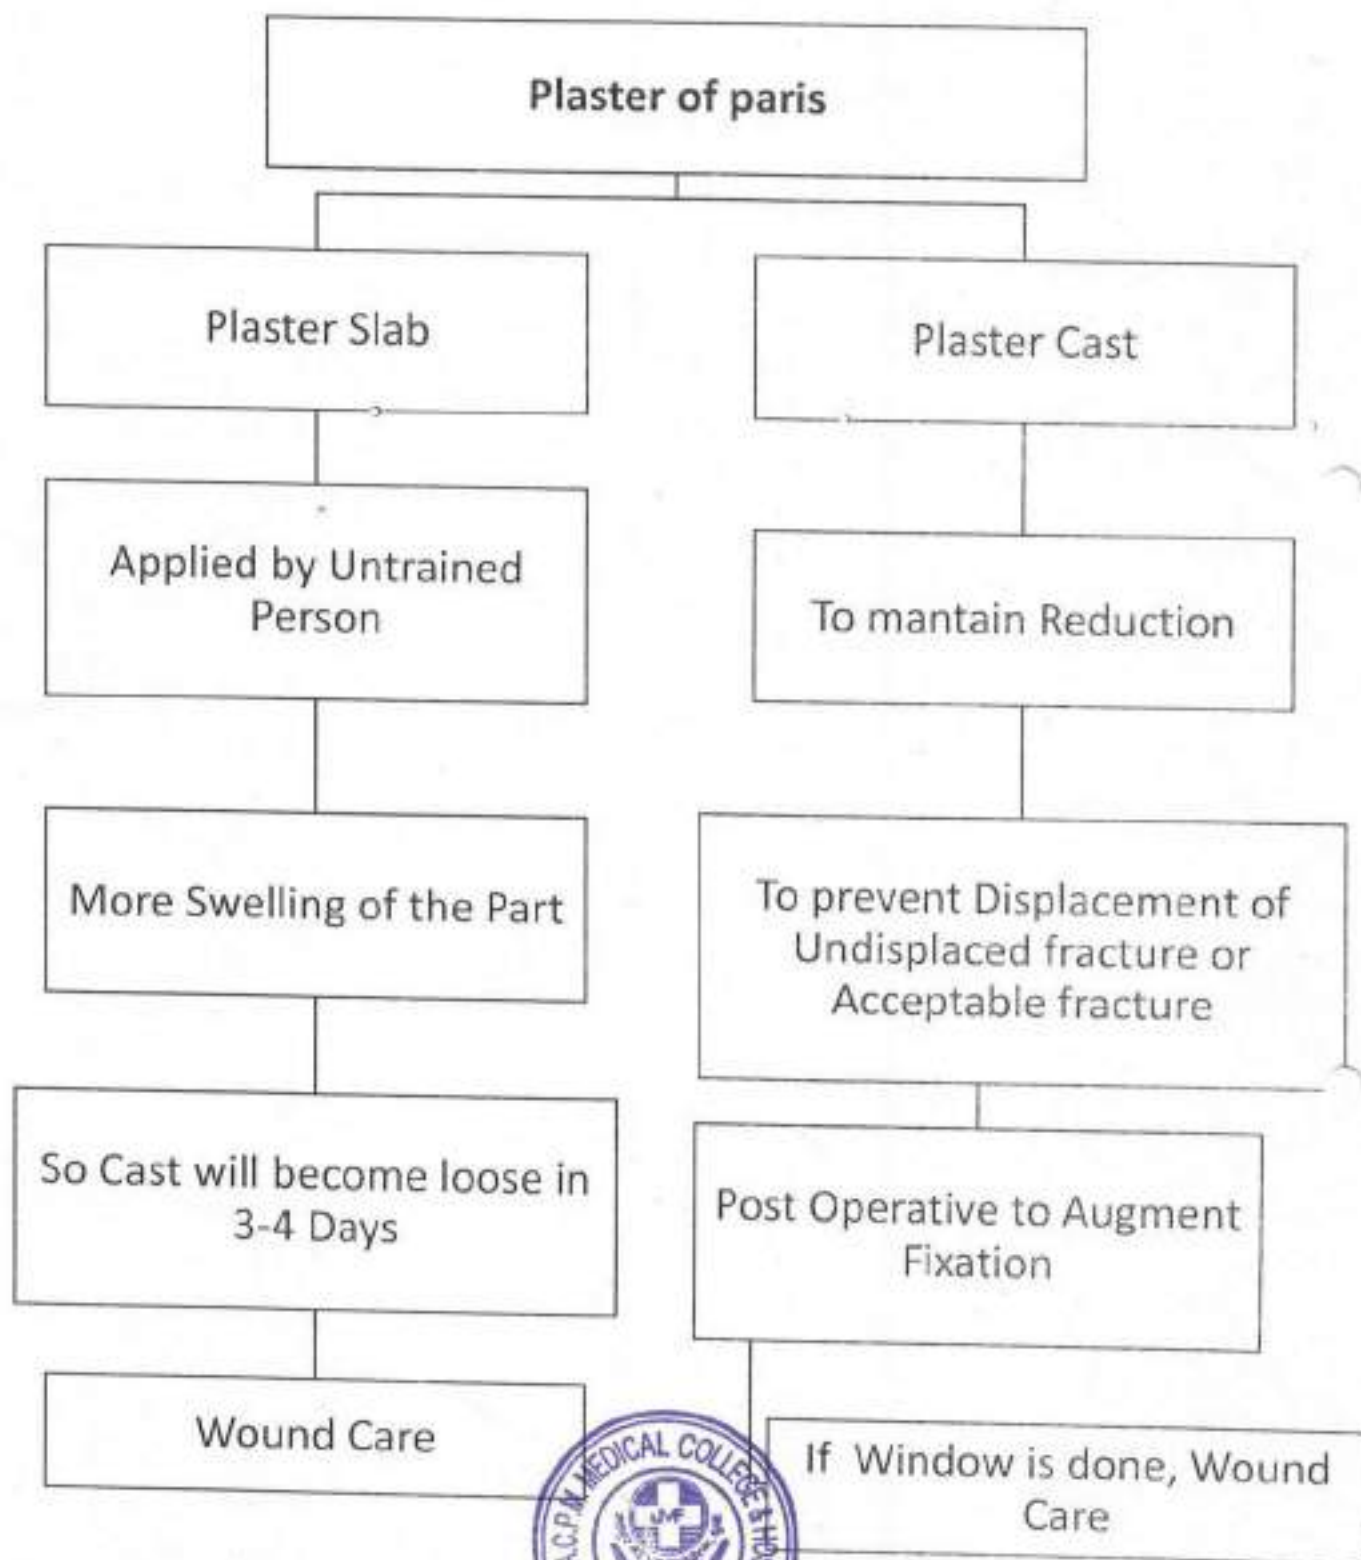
Plaster of paris

Plaster Slab

Applied by Untrained Person

More Swelling of the Part

So Cast will become loose in 3-4 Days

Wound Care

Plaster Cast

To mantain Reduction

To prevent Displacement of Undisplaced fracture or Acceptable fracture

Post Operative to Augment Fixation

If Window is done, Wound Care

A.C.P.M. MEDICAL COLLEGE & HO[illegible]
JMF